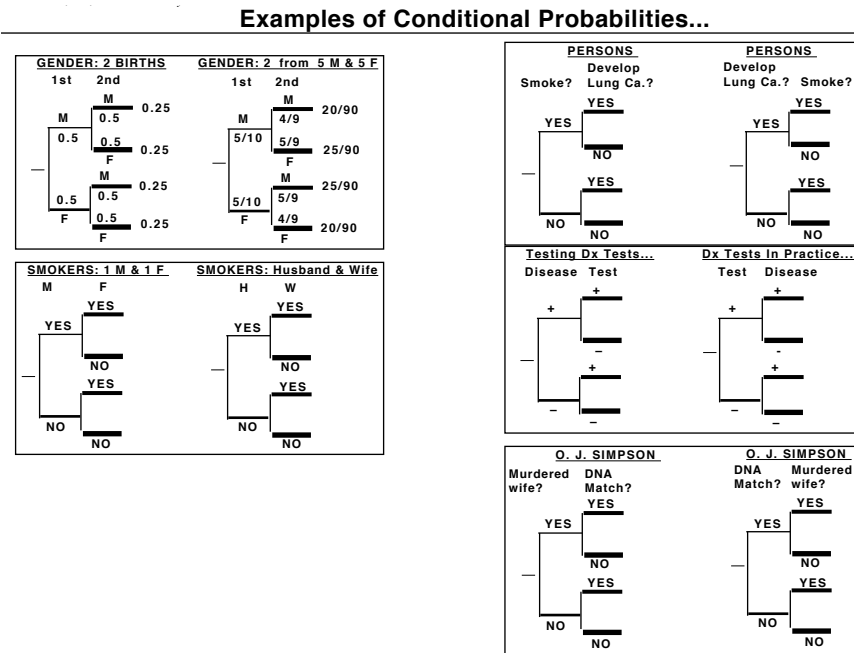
Examples of Conditional Probabilities...

GENDER: 2 BIRTHS
1st 2nd
M
M 0.25
0.5 0.5
0.5
F 0.25
M 0.25
0.5 0.5
F 0.5 0.25
F

GENDER: 2 from 5 M & 5 F
1st 2nd
M
M 4/9 20/90
5/10 5/9
F 25/90
M 25/90
5/10 5/9
F 4/9 20/90
F

SMOKERS: 1 M & 1 F
M F
YES
YES
NO
YES
NO
NO

SMOKERS: Husband & Wife
H W
YES
YES
NO
YES
NO
NO

PERSONS
Smoke? Develop Lung Ca.?
YES
YES
NO
YES
NO
NO

PERSONS
Develop Lung Ca.? Smoke?
YES
YES
NO
YES
NO
NO

Testing Dx Tests...
Disease Test
+
+
–
+
–
–

Dx Tests In Practice...
Test Disease
+
+
-
+
–
–

O. J. SIMPSON
Murdered wife? DNA Match?
YES
YES
NO
YES
NO
NO

O. J. SIMPSON
DNA Match? Murdered wife?
YES
YES
NO
YES
NO
NO